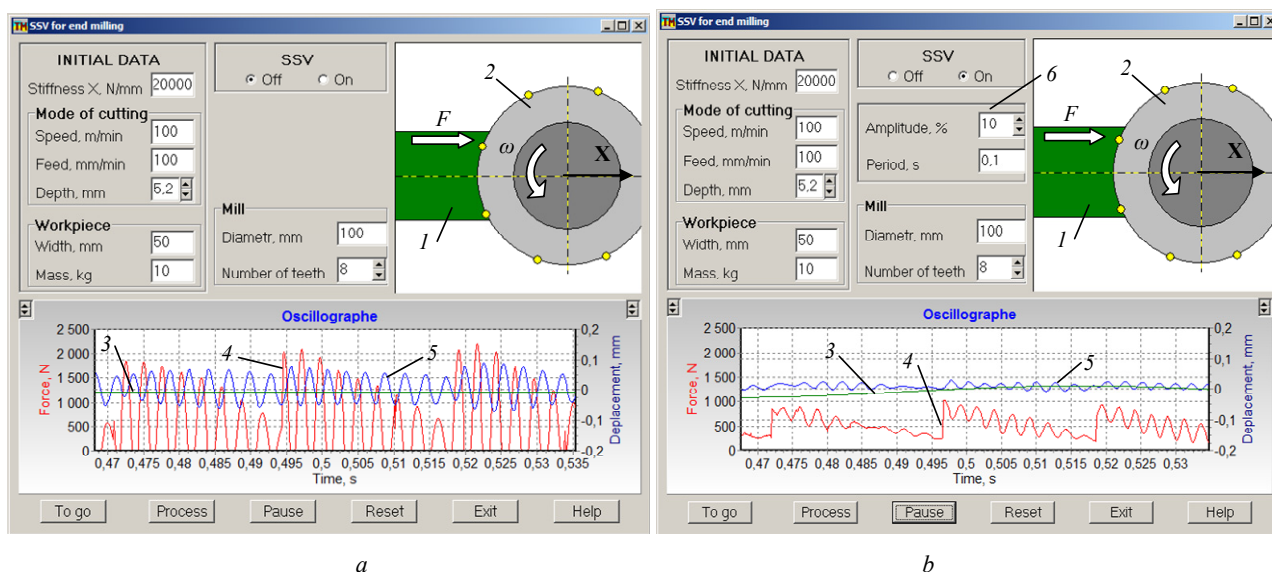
SSV for end milling

INITIAL DATA
Stiffness X, N/mm 20000

SSV
Off On

Mode of cutting
Speed, m/min 100
Feed, mm/min 100
Depth, mm 5,2

Workpiece
Width, mm 50
Mass, kg 10

Mill
Diametr, mm 100
Number of teeth 8

F
ω
X
1
2

Oscillographe
2 500
2 000
1 500
1 000
500
0
Force, N
0,2
0,1
0
-0,1
-0,2
Deplacement, mm
0,47 0,475 0,48 0,485 0,49 0,495 0,5 0,505 0,51 0,515 0,52 0,525 0,53 0,535
Time, s
3
4
5

To go Process Pause Reset Exit Help

a

SSV for end milling

INITIAL DATA
Stiffness X, N/mm 20000

SSV
Off On

Amplitude, % 10
Period, s 0,1
6

Mode of cutting
Speed, m/min 100
Feed, mm/min 100
Depth, mm 5,2

Workpiece
Width, mm 50
Mass, kg 10

Mill
Diametr, mm 100
Number of teeth 8

F
ω
X
1
2

Oscillographe
2 500
2 000
1 500
1 000
500
0
Force, N
0,2
0,1
0
-0,1
-0,2
Deplacement, mm
0,47 0,475 0,48 0,485 0,49 0,495 0,5 0,505 0,51 0,515 0,52 0,525 0,53
Time, s
3
4
5

To go Process Pause Reset Exit Help

b